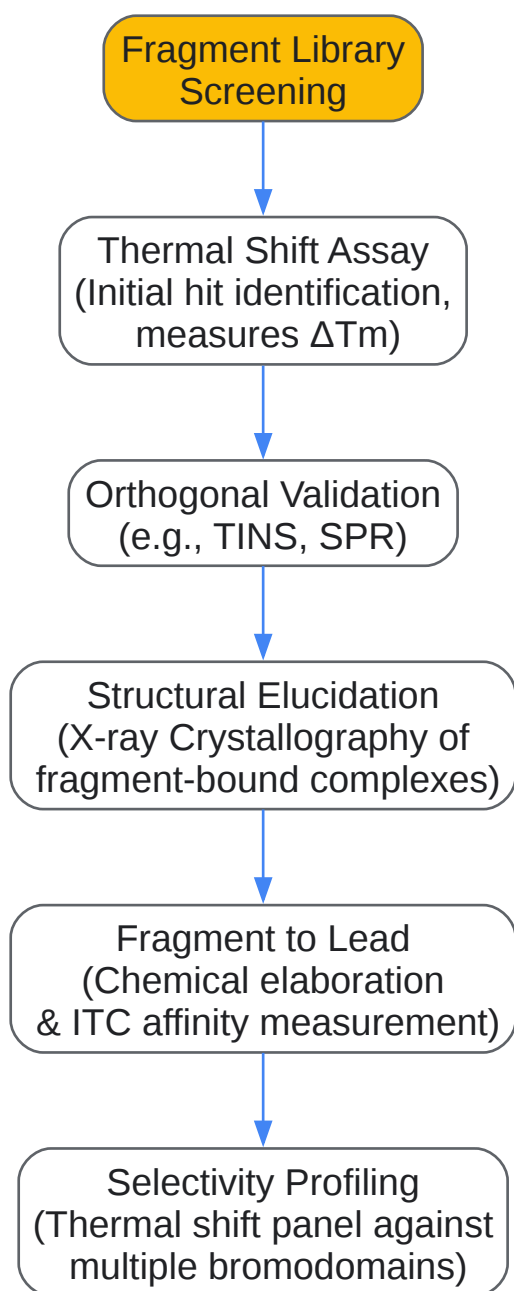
Fragment Library Screening

Thermal Shift Assay (Initial hit identification, measures ΔTm)

Orthogonal Validation (e.g., TINS, SPR)

Structural Elucidation (X-ray Crystallography of fragment-bound complexes)

Fragment to Lead (Chemical elaboration & ITC affinity measurement)

Selectivity Profiling (Thermal shift panel against multiple bromodomains)